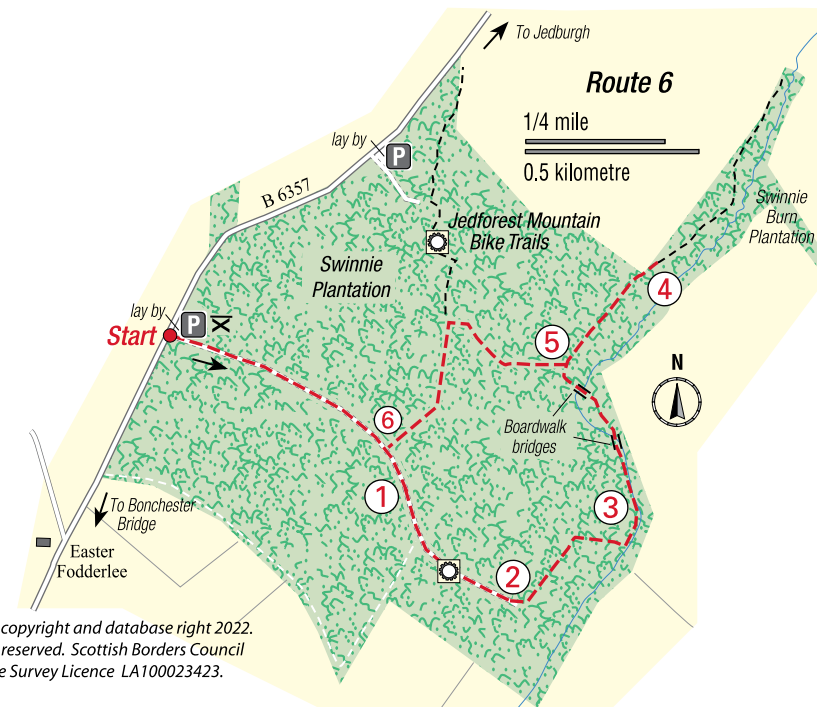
To Jedburgh

Route 6

1/4 mile

0.5 kilometre

lay by

P

B 6357

Jedforest Mountain Bike Trails

Swinnie Burn Plantation

Swinnie Plantation

lay by

Start

P

4

5

N

6

Boardwalk bridges

1

3

To Bonchester Bridge

Easter Fodderlee

2

copyright and database right 2022. reserved. Scottish Borders Council e Survey Licence LA100023423.